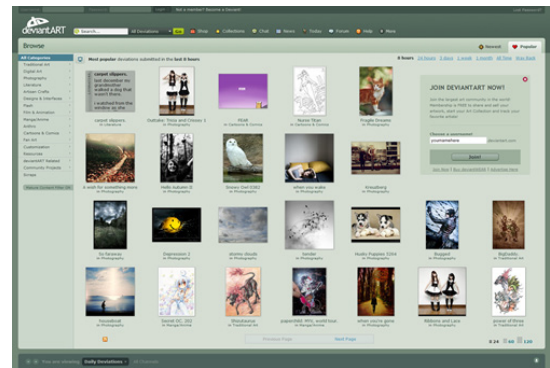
deviantART

Search | All Deviations | Go | Shop | Collections | Chat | News | Today | Forum | Help | More

Not a member? Become a Deviant!

Browse

Newest | Popular

All Categories
Traditional Art
Digital Art
Photography
Literature
Artisan Crafts
Designs & Interfaces
Flash
Film & Animation
Manga/Anime
Anthro
Cartoons & Comics
Fan Art
Customization
Resources
deviantART Related
Community Projects
Scraps

Most popular deviations submitted in the last 8 hours

8 hours | 24 hours | 3 days | 1 week | 1 month | All Time | Very Rare

carpet slippers.
carpet slippers. in Literature

Outtake: Tinna and Crimmy 2 in Photography

PEAR in Cartoons & Comics

Noona Tiger in Cartoons & Comics

Fragile Dreams in Photography

JOIN DEVIANTART NOW!
Join the largest art community in the world. Membership is FREE to share and sell your artwork, start your Art Collection and track your favorite artists!
Choose a username:
yournamehere .deviantart.com
Join!

A wish for something more in Photography

Hello Autumn II in Photography

Snowy Owl (OWL) in Photography

when you wake in Photography

Snowberg in Photography

Go Faraway in Photography

Expression 2 in Photography

stormy clouds in Photography

tender in Photography

Husky Puppies 2009 in Photography

Bogged in Photography

BigSpells in Traditional Art

Vocaloid in Photography

Saint6 OC 101 in Manga/Anime

Shadowlove in Traditional Art

papercraft MPL world tour in Manga/Anime

when you're gone in Photography

Melkone and Lara in Photography

power of three in Traditional Art

Previous Page | Next Page

24 | 48 | 120

You are viewing Daily Deviations